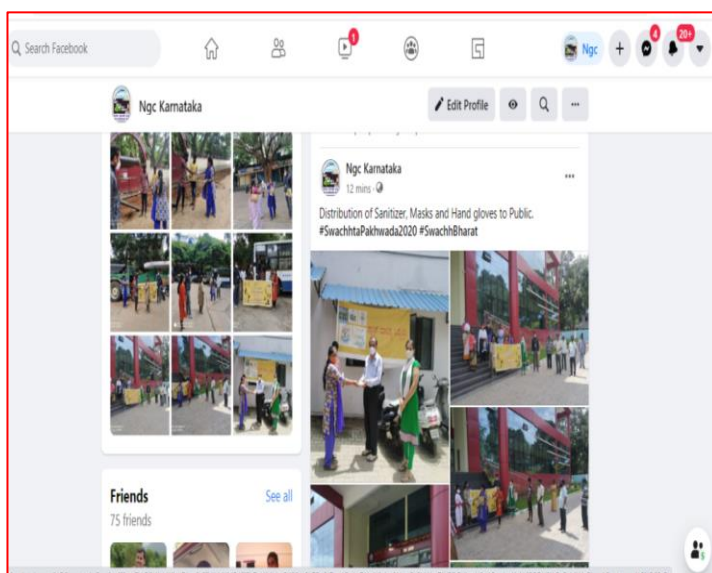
Search Facebook

1

Ngc

4

20+

Ngc Karnataka

Edit Profile

Ngc Karnataka
12 mins ·

Distribution of Sanitizer, Masks and Hand gloves to Public. #SwachhtaPakhwada2020 #SwachhBharat

Friends
75 friends

See all